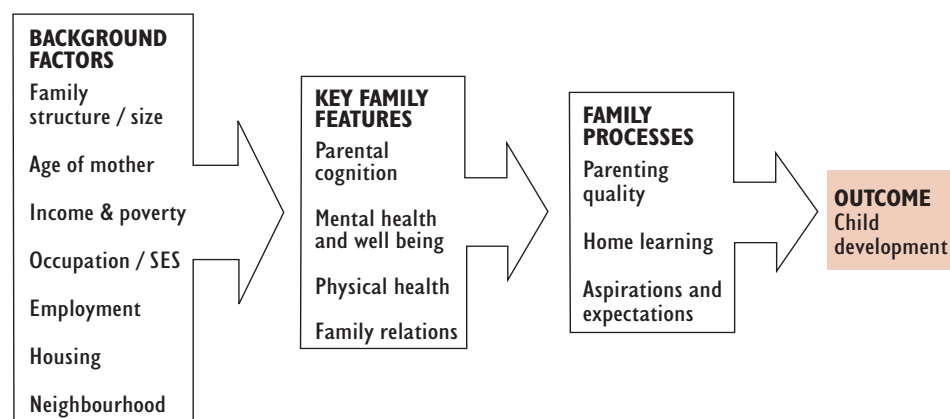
BACKGROUND FACTORS

Family structure / size

Age of mother

Income & poverty

Occupation / SES

Employment

Housing

Neighbourhood

KEY FAMILY FEATURES

Parental cognition

Mental health and well being

Physical health

Family relations

FAMILY PROCESSES

Parenting quality

Home learning

Aspirations and expectations

OUTCOME

Child development